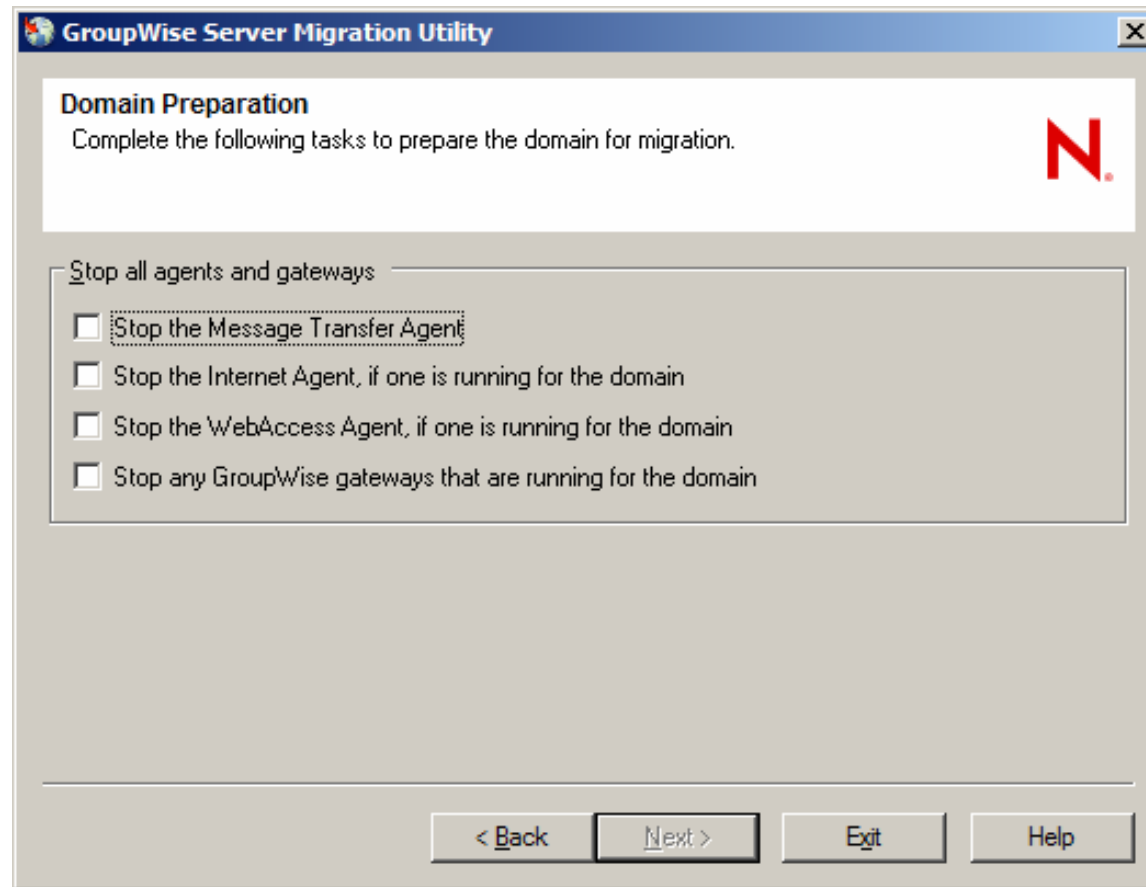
GroupWise Server Migration Utility

Domain Preparation
Complete the following tasks to prepare the domain for migration.

N.

Stop all agents and gateways

Stop the Message Transfer Agent

Stop the Internet Agent, if one is running for the domain

Stop the WebAccess Agent, if one is running for the domain

Stop any GroupWise gateways that are running for the domain

< Back | Next > | Exit | Help